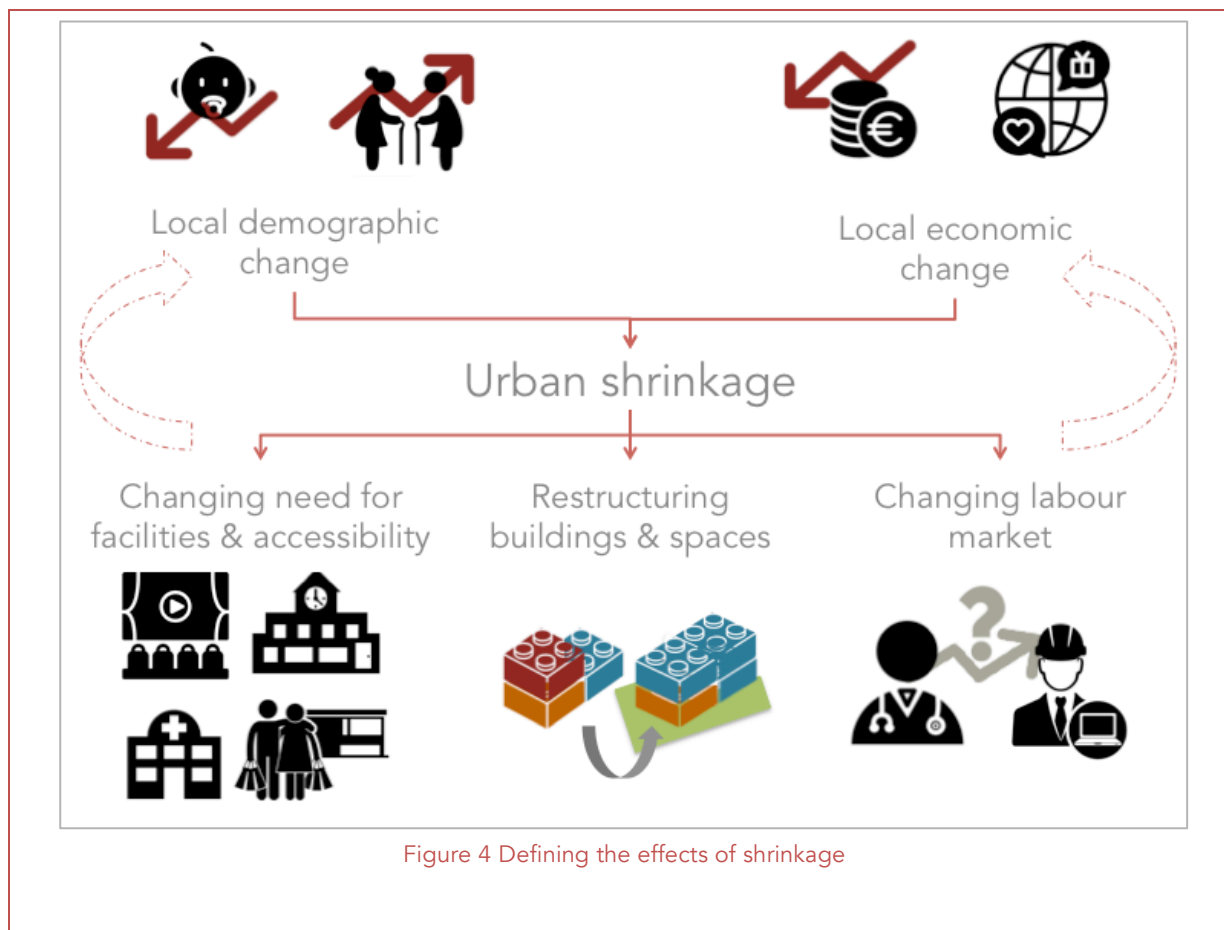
Local demographic change

Local economic change

Urban shrinkage

Changing need for facilities & accessibility

Restructuring buildings & spaces

Changing labour market

Figure 4 Defining the effects of shrinkage